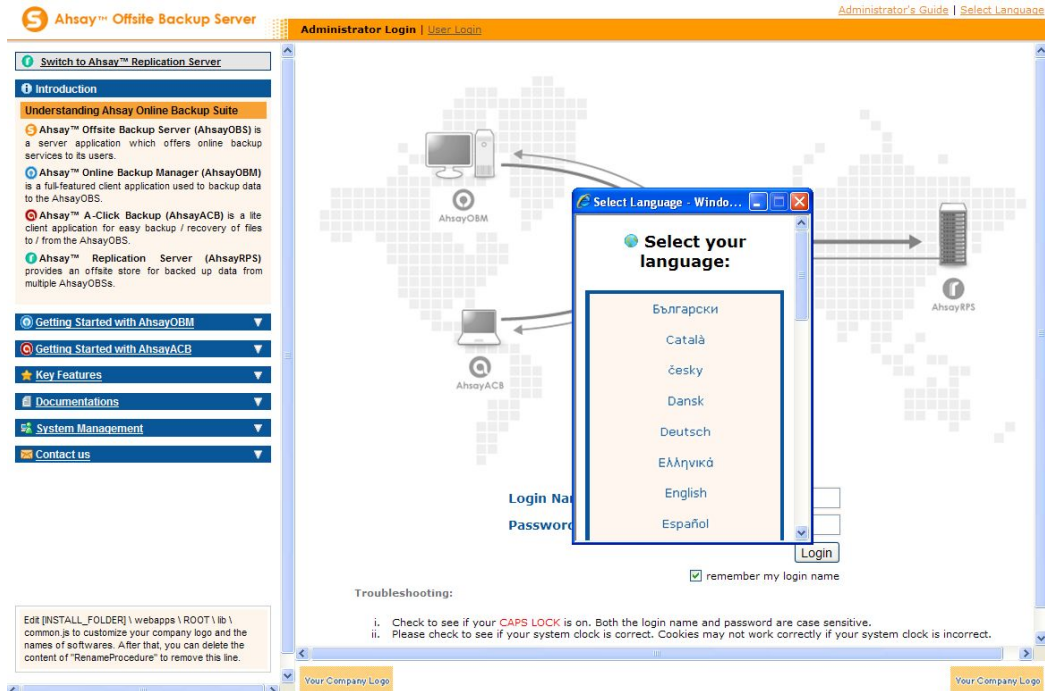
Ahsay™ Offsite Backup Server

Administrator's Guide | Select Language

Administrator Login | User Login

Switch to Ahsay™ Replication Server

Introduction

Understanding Ahsay Online Backup Suite

Ahsay™ Offsite Backup Server (AhsayOBS) is a server application which offers online backup services to its users.

Ahsay™ Online Backup Manager (AhsayOBM) is a full-featured client application used to backup data to the AhsayOBS.

Ahsay™ A-Click Backup (AhsayACB) is a lite client application for easy backup / recovery of files to / from the AhsayOBS.

Ahsay™ Replication Server (AhsayRPS) provides an offsite store for backed up data from multiple AhsayOBSs.

Getting Started with AhsayOBM

Getting Started with AhsayACB

Key Features

Documentations

System Management

Contact us

Edit [INSTALL_FOLDER] \ webapps \ ROOT \ lib \ common.js to customize your company logo and the names of softwares. After that, you can delete the content of "RenameProcedure" to remove this line.

AhsayOBM

AhsayRPS

AhsayACB

Select Language - Windo...

Select your language:

Български

Català

česky

Dansk

Deutsch

Ελληνικά

English

Español

Login Nam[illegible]

Passwor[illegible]

Login

remember my login name

Troubleshooting:

i. Check to see if your CAPS LOCK is on. Both the login name and password are case sensitive.
ii. Please check to see if your system clock is correct. Cookies may not work correctly if your system clock is incorrect.

Your Company Logo

Your Company Logo